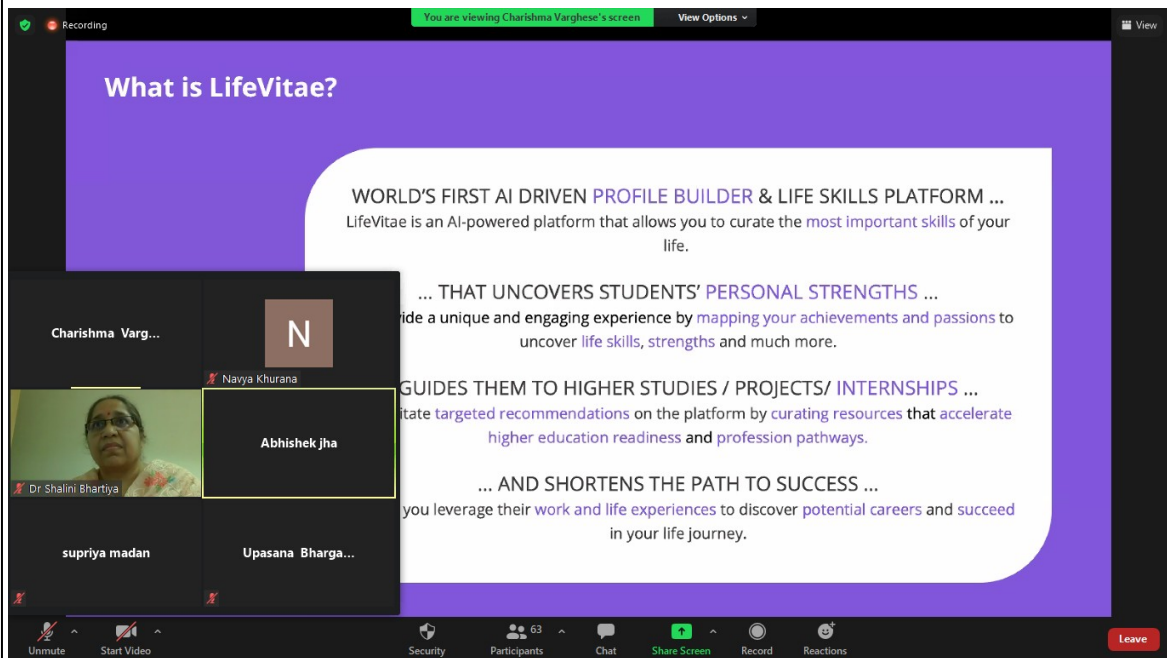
Recording

You are viewing Charishma Varghese's screen

View Options

View

What is LifeVitae?

WORLD'S FIRST AI DRIVEN PROFILE BUILDER & LIFE SKILLS PLATFORM ...
LifeVitae is an AI-powered platform that allows you to curate the most important skills of your life.

... THAT UNCOVERS STUDENTS' PERSONAL STRENGTHS ...
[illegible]vide a unique and engaging experience by mapping your achievements and passions to uncover life skills, strengths and much more.

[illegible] GUIDES THEM TO HIGHER STUDIES / PROJECTS/ INTERNSHIPS ...
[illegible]itate targeted recommendations on the platform by curating resources that accelerate higher education readiness and profession pathways.

... AND SHORTENS THE PATH TO SUCCESS ...
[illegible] you leverage their work and life experiences to discover potential careers and succeed in your life journey.

Charishma Varg...

N

Navya Khurana

Dr Shalini Bhartiya

Abhishek jha

supriya madan

Upasana Bharga...

Unmute

Start Video

Security

63

Participants

Chat

Share Screen

Record

Reactions

Leave